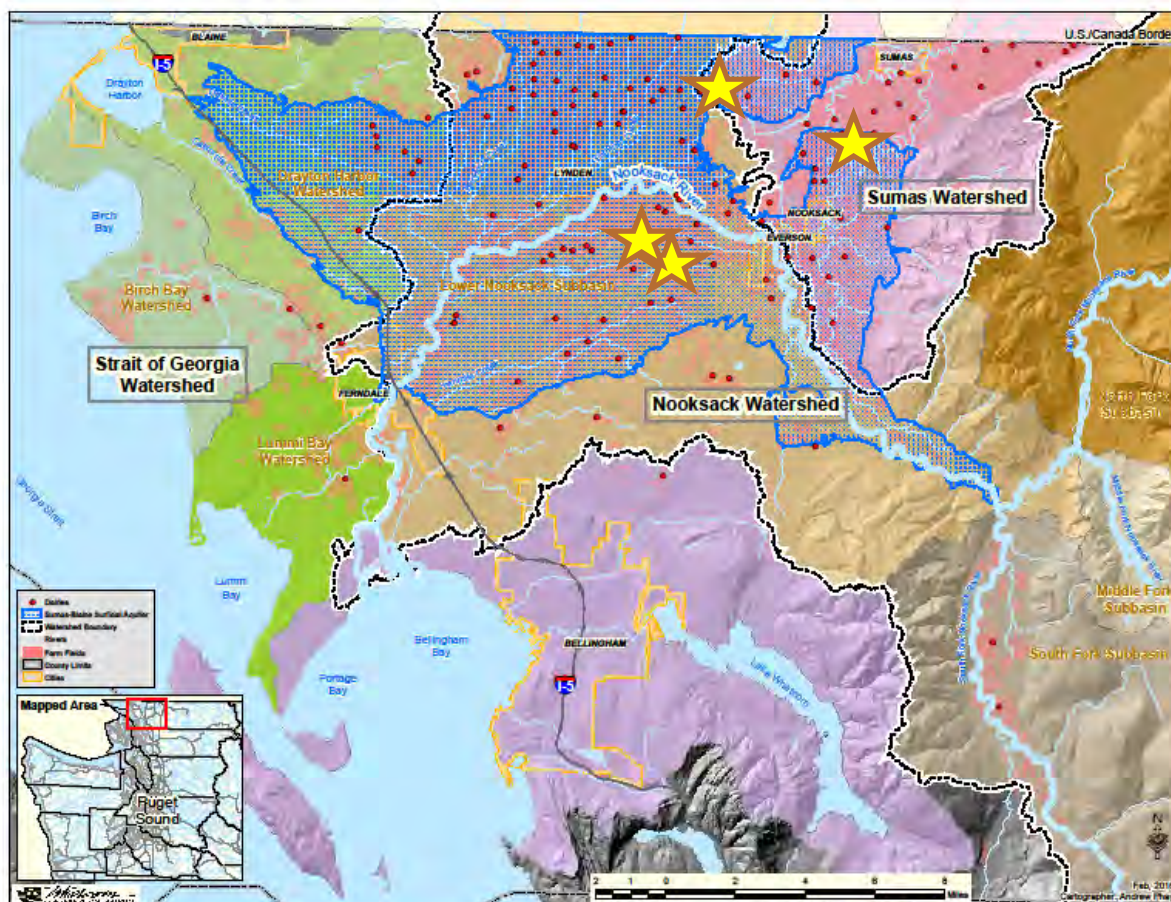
BLAINE
I-5
U.S./Canada Border
SUMAS
Drayton Harbor
Drayton Harbor Watershed
LYNDEN
Nooksack River
Sumas Watershed
NOOKSACK
EVERSON
Birch Bay
Birch Bay Watershed
Lower Nooksack Subbasin
Strait of Georgia Watershed
FERNDALE
Nooksack Watershed
North Fork Subbasin
Lummi Bay Watershed
Lummi Bay
Bellingham Bay
BELLINGHAM
I-5
Portage Bay
Lake Whatcom
Middle Fork Subbasin
South Fork Subbasin
Dairies
Sumas-Blaine Surficial Aquifer
Watershed Boundary
Rivers
Farm Fields
County Limits
Cities
Mapped Area
Puget Sound
2 1 0 2 4 6 8 Miles
N
Feb. 201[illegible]
Cartographer: Andrew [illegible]